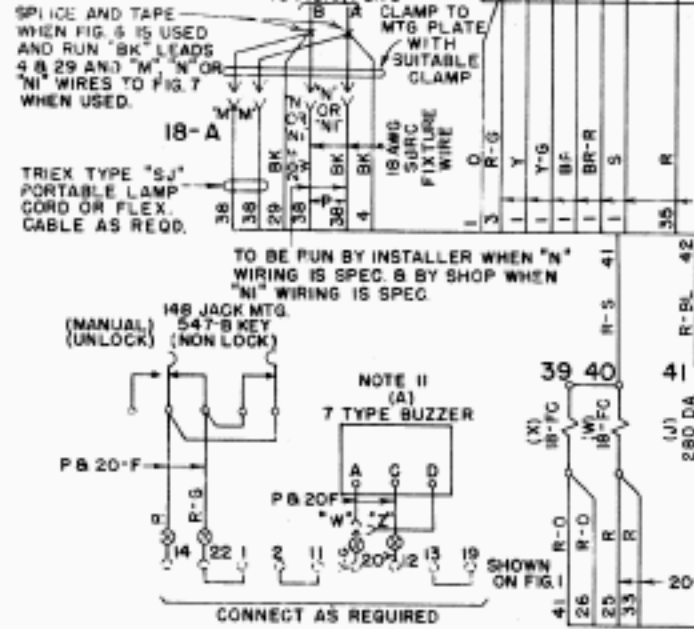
SPLICE AND TAPE WHEN FIG. 6 IS USED AND RUN "BK" LEADS 4 & 29 AND "M", "N" OR "NI" WIRES TO FIG. 7 WHEN USED.

B A

CLAMP TO MTG PLATE WITH SUITABLE CLAMP

18-A

"M" "M" "N" OR "NI"

"N" OR "NI"

TRIEX TYPE "SJ" PORTABLE LAMP CORD OR FLEX. CABLE AS REQD.

38 38 29 BK 29 BK 38 P 38 BK 4 18 AWG SURC FIXTURE WIRE

O R-G Y Y-G BF BR-R S R

1 3 1 1 1 1 1 1 35

TO BE RUN BY INSTALLER WHEN "N" WIRING IS SPEC. & BY SHOP WHEN "NI" WIRING IS SPEC.

41 R-S 42 R-BL

(MANUAL) (UNLOCK) 148 JACK MTG. 547-B KEY (NON LOCK)

NOTE 11 (A) 7 TYPE BUZZER

A C D

39 40 41

(X) 18-FC (W) 18-FC (J) 28D DA

P & 20-F

P & 20F

"W" "Z"

R R-G

14 22 1 2 11 20 2 13 19

SHOWN ON FIG. 1

R-O R-O R R

41 26 25 33

20

CONNECT AS REQUIRED